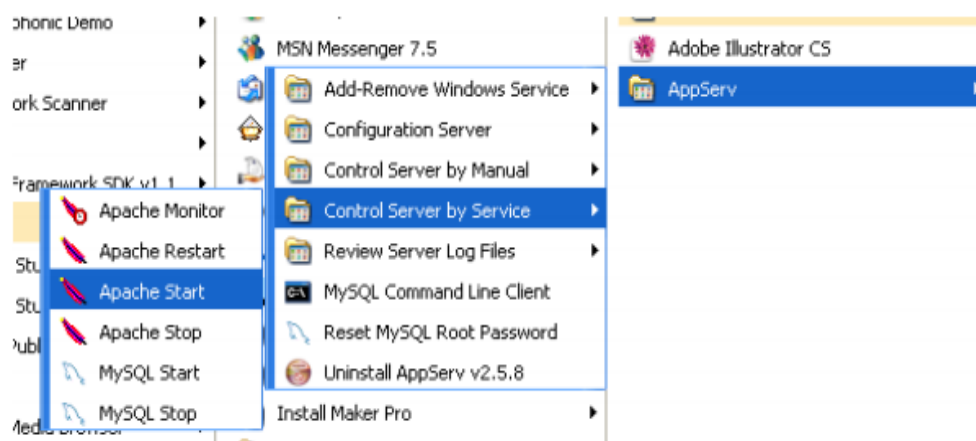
phonic Demo
er
ork Scanner
Framework SDK v1.1
Stu
Stu
Publ
Media Browser

MSN Messenger 7.5
Add-Remove Windows Service
Configuration Server
Control Server by Manual
Control Server by Service
Review Server Log Files
MySQL Command Line Client
Reset MySQL Root Password
Uninstall AppServ v2.5.8
Install Maker Pro

Apache Monitor
Apache Restart
Apache Start
Apache Stop
MySQL Start
MySQL Stop

Adobe Illustrator CS
AppServ